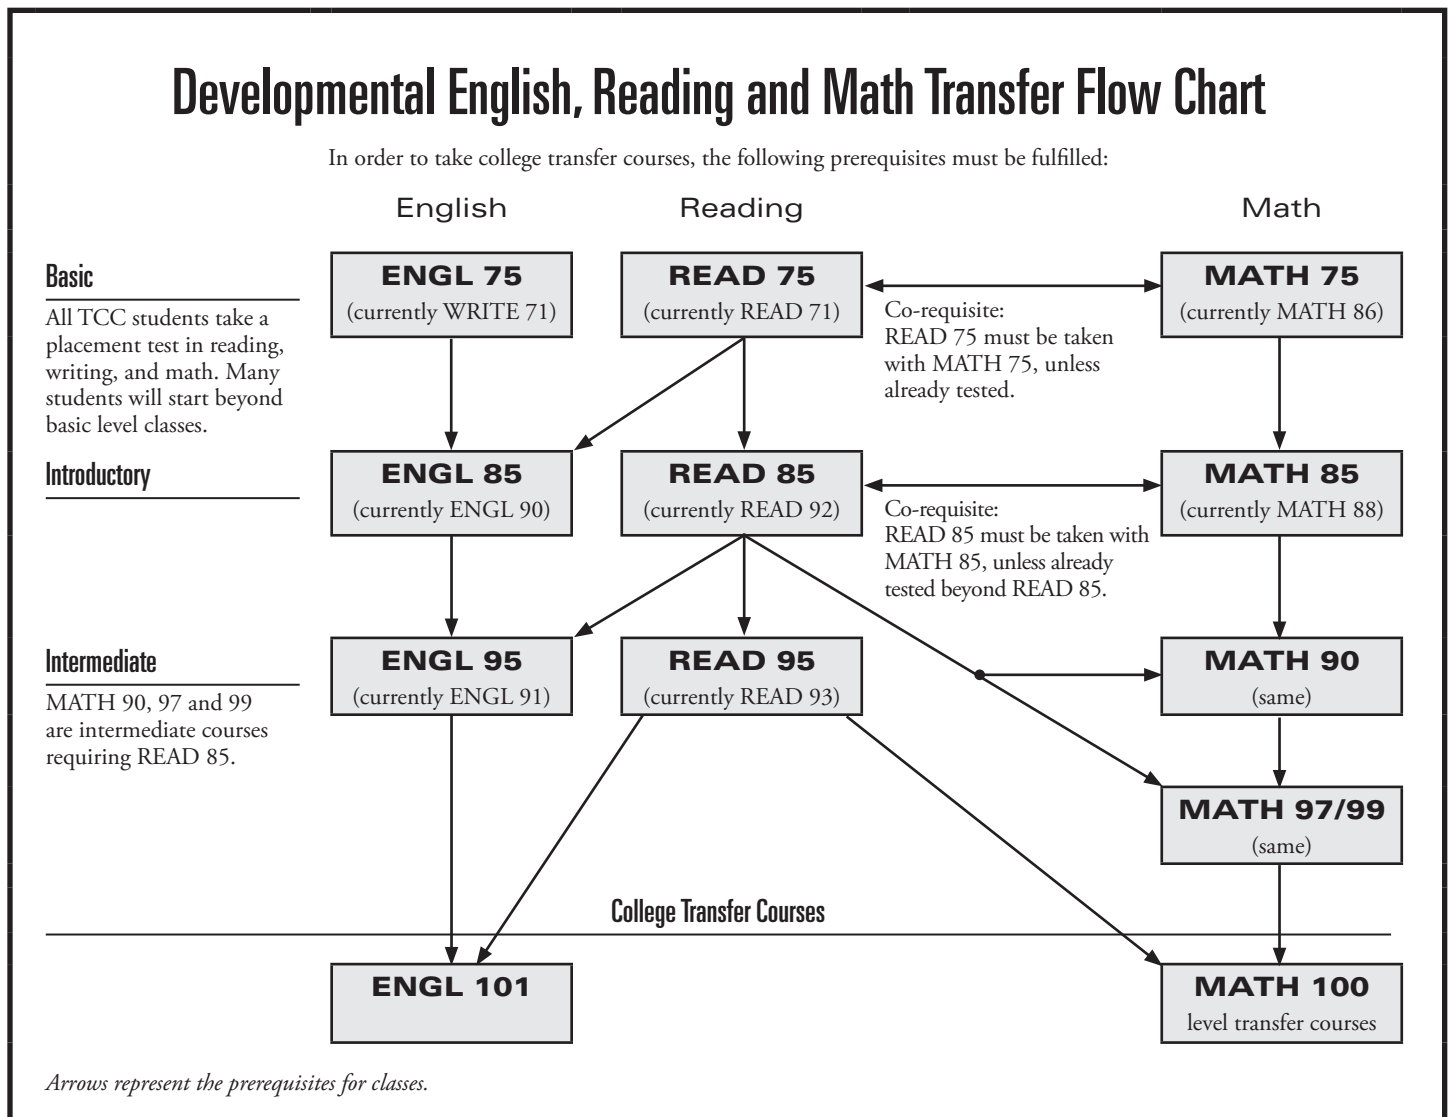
Developmental English, Reading and Math Transfer Flow Chart

In order to take college transfer courses, the following prerequisites must be fulfilled:

English

Reading

Math

Basic

All TCC students take a placement test in reading, writing, and math. Many students will start beyond basic level classes.

ENGL 75
(currently WRITE 71)

READ 75
(currently READ 71)

Co-requisite:
READ 75 must be taken with MATH 75, unless already tested.

MATH 75
(currently MATH 86)

Introductory

ENGL 85
(currently ENGL 90)

READ 85
(currently READ 92)

Co-requisite:
READ 85 must be taken with MATH 85, unless already tested beyond READ 85.

MATH 85
(currently MATH 88)

Intermediate

MATH 90, 97 and 99 are intermediate courses requiring READ 85.

ENGL 95
(currently ENGL 91)

READ 95
(currently READ 93)

MATH 90
(same)

MATH 97/99
(same)

College Transfer Courses

ENGL 101

MATH 100
level transfer courses

Arrows represent the prerequisites for classes.